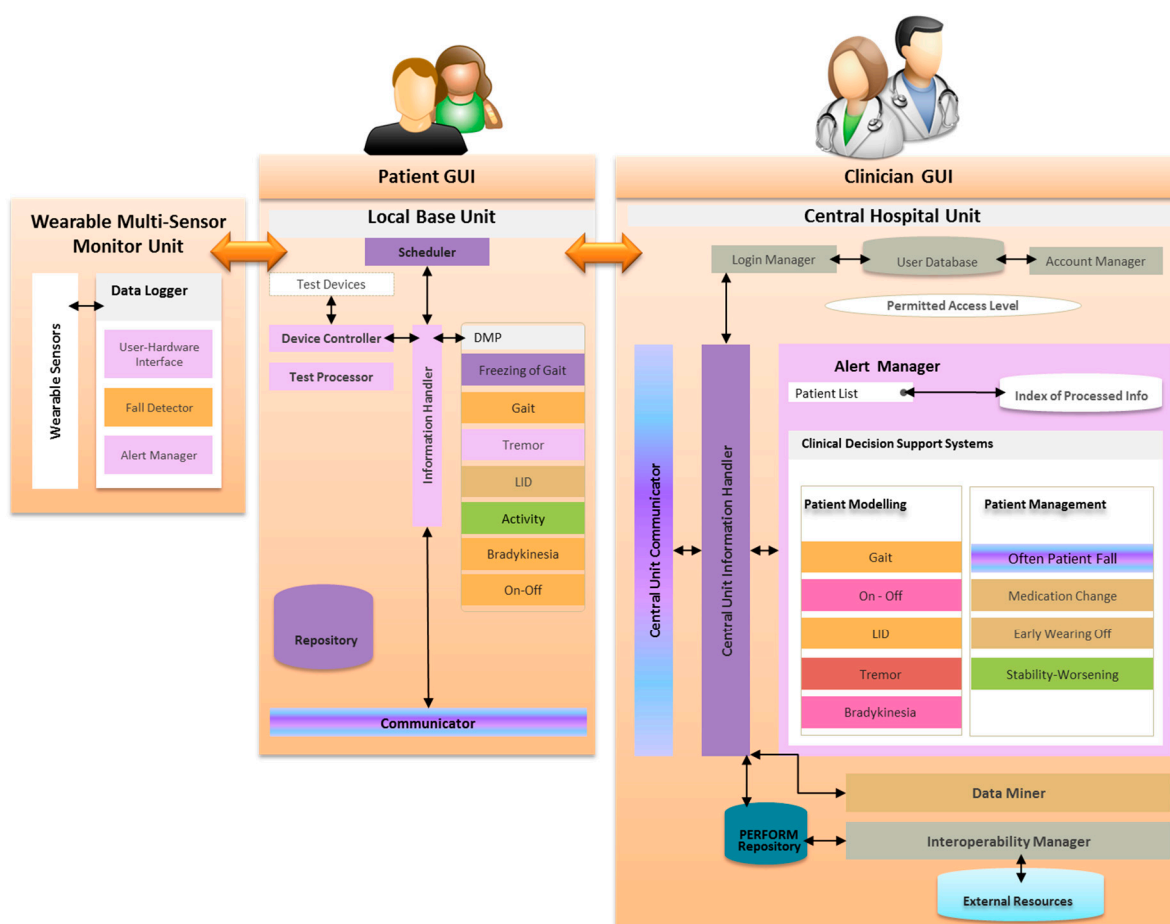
Wearable Multi-Sensor Monitor Unit

Wearable Sensors

Data Logger

User-Hardware Interface

Fall Detector

Alert Manager

Patient GUI

Local Base Unit

Scheduler

Test Devices

Device Controller

Test Processor

Information Handler

DMP

Freezing of Gait

Gait

Tremor

LID

Activity

Bradykinesia

On-Off

Repository

Communicator

Clinician GUI

Central Hospital Unit

Login Manager

User Database

Account Manager

Permitted Access Level

Central Unit Communicator

Central Unit Information Handler

Alert Manager

Patient List

Index of Processed Info

Clinical Decision Support Systems

Patient Modelling

Gait

On - Off

LID

Tremor

Bradykinesia

Patient Management

Often Patient Fall

Medication Change

Early Wearing Off

Stability-Worsening

Data Miner

PERFORM Repository

Interoperability Manager

External Resources